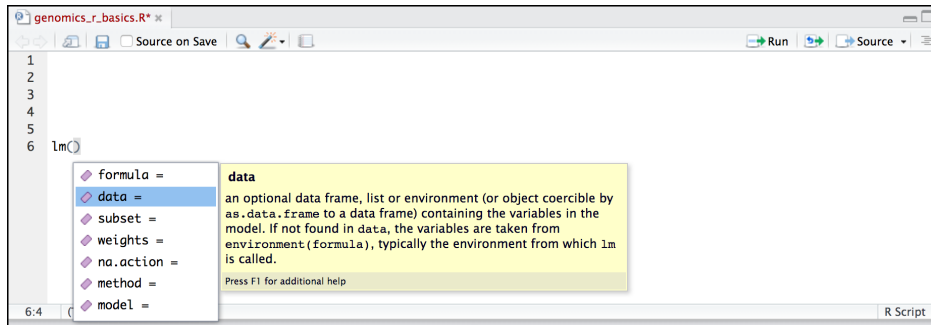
genomics_r_basics.R* ×

Source on Save

Run

Source

1
2
3
4
5
6 lm()

formula =
data =
subset =
weights =
na.action =
method =
model =

data

an optional data frame, list or environment (or object coercible by as.data.frame to a data frame) containing the variables in the model. If not found in data, the variables are taken from environment(formula), typically the environment from which lm is called.

Press F1 for additional help

6:4

R Script